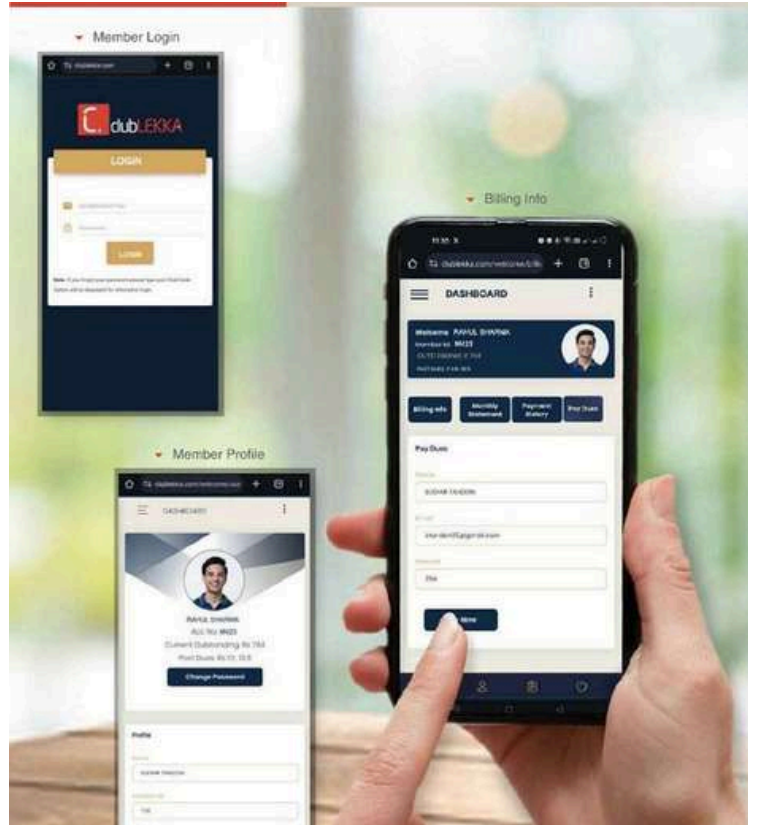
Member Login

clubLEKKA

LOGIN

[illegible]

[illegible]

LOGIN

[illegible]

Billing Info

DASHBOARD

Welcome RAHUL SHARMA
Member Id: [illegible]
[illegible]

Billing Info

Monthly Statement

Payment History

Pay Dues

Pay Dues

SUDHIR TANDON

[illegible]

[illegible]

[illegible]

Member Profile

DASHBOARD

RAHUL SHARMA
Acc No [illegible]
Current Outstanding Rs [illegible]
Past Dues Rs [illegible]

Change Password

Profile

SUDHIR TANDON

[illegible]